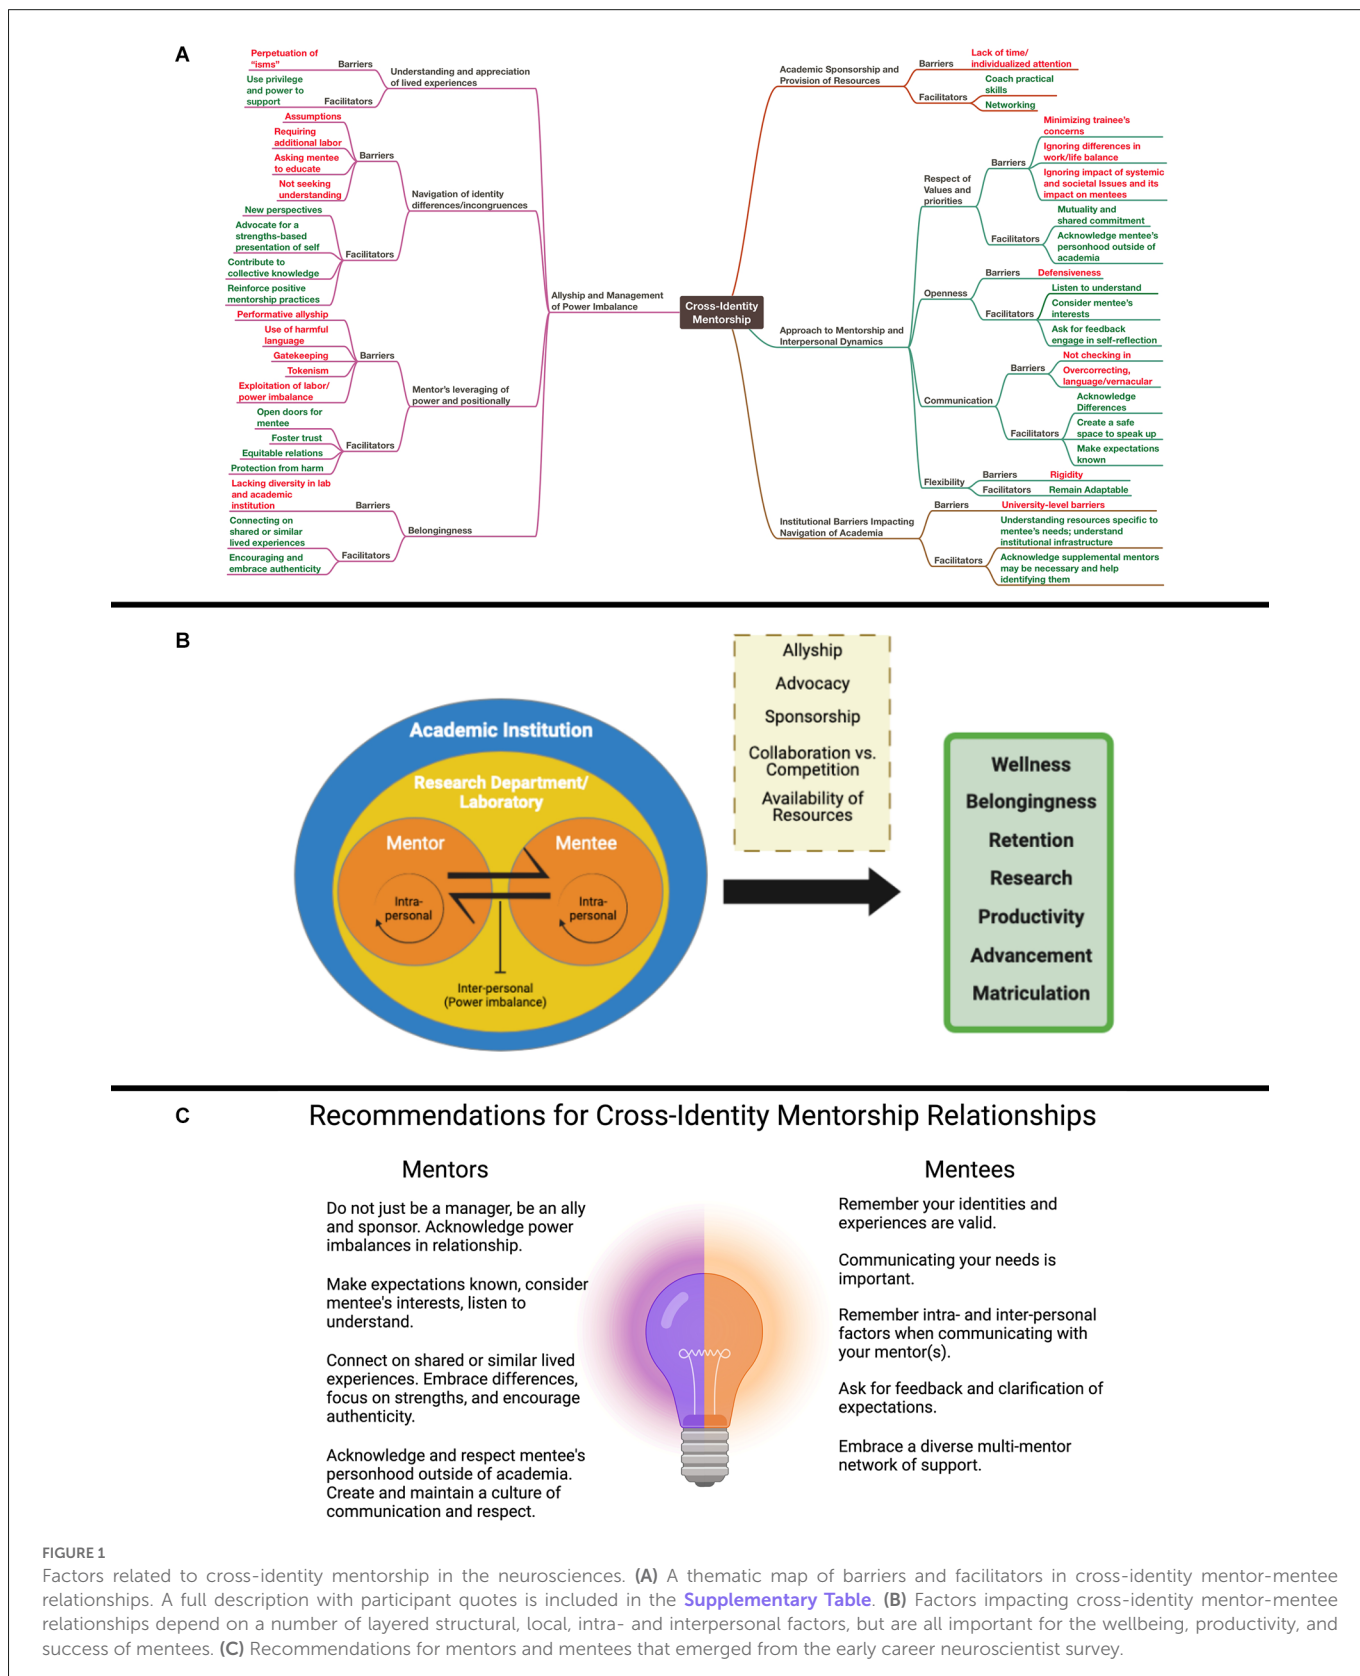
A

Cross-Identity Mentorship

Allyship and Management of Power Imbalance

Understanding and appreciation of lived experiences
Barriers
Perpetuation of "isms"
Facilitators
Use privilege and power to support

Navigation of identity differences/incongruences
Barriers
Assumptions
Requiring additional labor
Asking mentee to educate
Not seeking understanding
Facilitators
New perspectives
Advocate for a strengths-based presentation of self
Contribute to collective knowledge
Reinforce positive mentorship practices

Mentor's leveraging of power and positionally
Barriers
Performative allyship
Use of harmful language
Gatekeeping
Tokenism
Exploitation of labor/ power imbalance
Facilitators
Open doors for mentee
Foster trust
Equitable relations
Protection from harm

Belongingness
Barriers
Lacking diversity in lab and academic institution
Facilitators
Connecting on shared or similar lived experiences
Encouraging and embrace authenticity

Academic Sponsorship and Provision of Resources
Barriers
Lack of time/ individualized attention
Facilitators
Coach practical skills
Networking

Approach to Mentorship and Interpersonal Dynamics
Respect of Values and priorities
Barriers
Minimizing trainee's concerns
Ignoring differences in work/life balance
Ignoring impact of systemic and societal Issues and its impact on mentees
Facilitators
Mutuality and shared commitment
Acknowledge mentee's personhood outside of academia
Openness
Barriers
Defensiveness
Facilitators
Listen to understand
Consider mentee's interests
Ask for feedback engage in self-reflection
Communication
Barriers
Not checking in
Overcorrecting, language/vernacular
Facilitators
Acknowledge Differences
Create a safe space to speak up
Make expectations known
Flexibility
Barriers
Rigidity
Facilitators
Remain Adaptable

Institutional Barriers Impacting Navigation of Academia
Barriers
University-level barriers
Facilitators
Understanding resources specific to mentee's needs; understand institutional infrastructure
Acknowledge supplemental mentors may be necessary and help identifying them

B

Academic Institution
Research Department/ Laboratory
Mentor
Mentee
Intra-personal
Intra-personal
Inter-personal (Power imbalance)

Allyship
Advocacy
Sponsorship
Collaboration vs. Competition
Availability of Resources

Wellness
Belongingness
Retention
Research
Productivity
Advancement
Matriculation

C

Recommendations for Cross-Identity Mentorship Relationships

Mentors

Do not just be a manager, be an ally and sponsor. Acknowledge power imbalances in relationship.

Make expectations known, consider mentee's interests, listen to understand.

Connect on shared or similar lived experiences. Embrace differences, focus on strengths, and encourage authenticity.

Acknowledge and respect mentee's personhood outside of academia. Create and maintain a culture of communication and respect.

Mentees

Remember your identities and experiences are valid.

Communicating your needs is important.

Remember intra- and inter-personal factors when communicating with your mentor(s).

Ask for feedback and clarification of expectations.

Embrace a diverse multi-mentor network of support.

FIGURE 1
Factors related to cross-identity mentorship in the neurosciences. (A) A thematic map of barriers and facilitators in cross-identity mentor-mentee relationships. A full description with participant quotes is included in the Supplementary Table. (B) Factors impacting cross-identity mentor-mentee relationships depend on a number of layered structural, local, intra- and interpersonal factors, but are all important for the wellbeing, productivity, and success of mentees. (C) Recommendations for mentors and mentees that emerged from the early career neuroscientist survey.